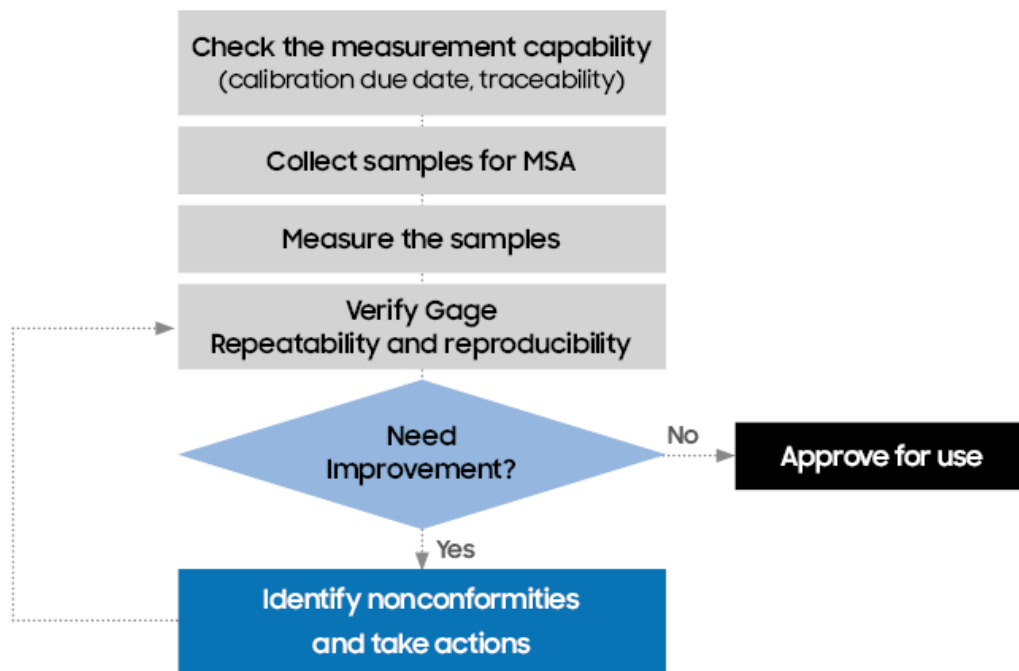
Check the measurement capability
(calibration due date, traceability)

Collect samples for MSA

Measure the samples

Verify Gage
Repeatability and reproducibility

Need
Improvement?

No

Approve for use

Yes

Identify nonconformities
and take actions